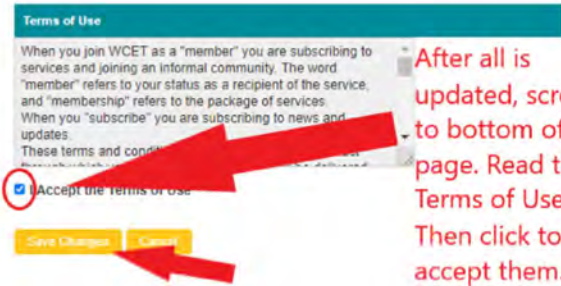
Terms of Use

When you join WCET as a "member" you are subscribing to services and joining an informal community. The word "member" refers to your status as a recipient of the service, and "membership" refers to the package of services.
When you "subscribe" you are subscribing to news and updates.
These terms and cond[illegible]

I Accept the Terms of Use

Save Changes Cancel

After all is updated, scr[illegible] to bottom of page. Read t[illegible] Terms of Use Then click to accept them.